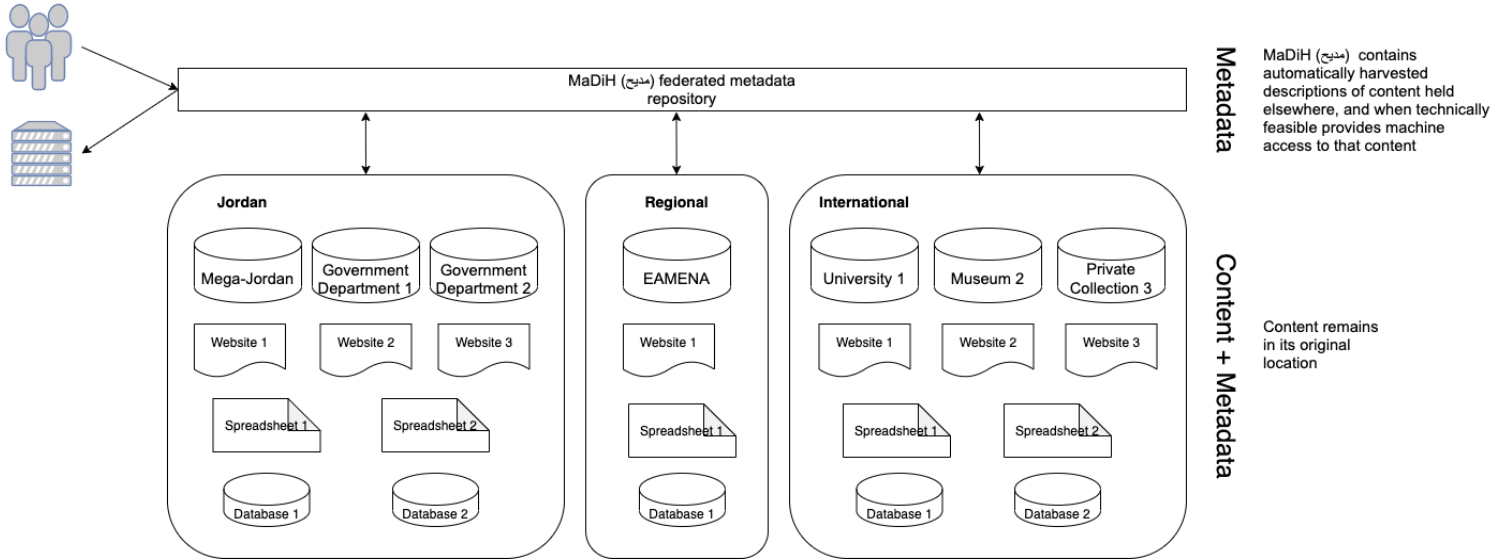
MaDiH (مديح) federated metadata repository

Metadata

MaDiH (مديح) contains automatically harvested descriptions of content held elsewhere, and when technically feasible provides machine access to that content

Jordan

Mega-Jordan

Government Department 1

Government Department 2

Website 1

Website 2

Website 3

Spreadsheet 1

Spreadsheet 2

Database 1

Database 2

Regional

EAMENA

Website 1

Spreadsheet 1

Database 1

International

University 1

Museum 2

Private Collection 3

Website 1

Website 2

Website 3

Spreadsheet 1

Spreadsheet 2

Database 1

Database 2

Content + Metadata

Content remains in its original location